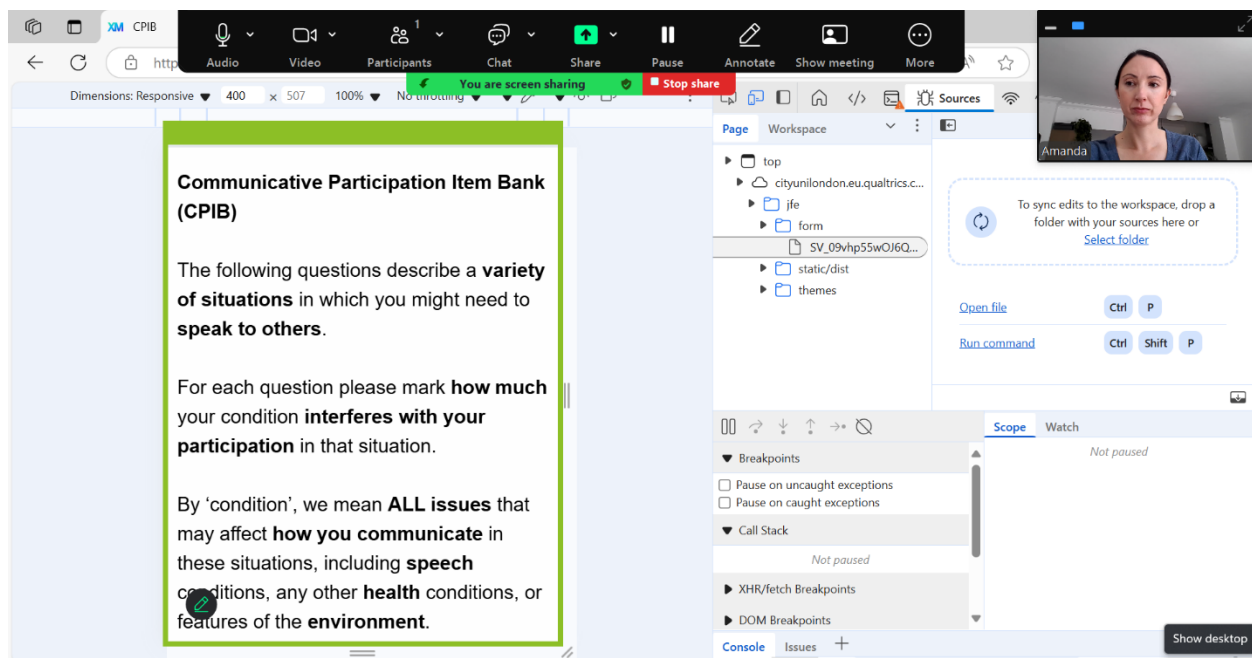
XM CPIB

http

Audio Video Participants 1 Chat Share Pause Annotate Show meeting More

You are screen sharing

Stop share

Dimensions: Responsive 400 x 507 100% No throttling

Sources

Page Workspace

top
cityunilondon.eu.qualtrics.c...
jfe
form
SV_09vhp55wOJ6Q...
static/dist
themes

To sync edits to the workspace, drop a folder with your sources here or Select folder

Open file Ctrl P

Run command Ctrl Shift P

Breakpoints
Pause on uncaught exceptions
Pause on caught exceptions
Call Stack
Not paused
XHR/fetch Breakpoints
DOM Breakpoints

Scope Watch
Not paused

Console Issues

Amanda

Show desktop

**Communicative Participation Item Bank (CPIB)**

The following questions describe a **variety of situations** in which you might need to **speak to others**.

For each question please mark **how much** your condition **interferes with your participation** in that situation.

By ‘condition’, we mean **ALL issues** that may affect **how you communicate** in these situations, including **speech** c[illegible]ditions, any other **health** conditions, or features of the **environment**.